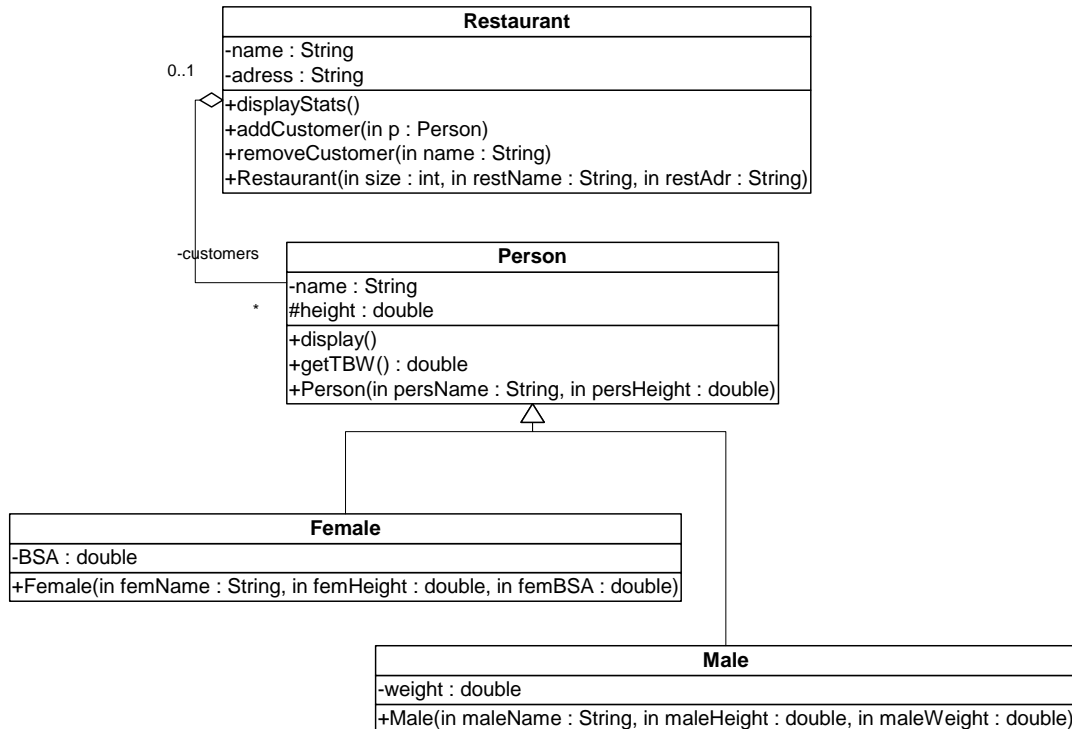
Restaurant
-name : String
-adress : String
+displayStats()
+addCustomer(in p : Person)
+removeCustomer(in name : String)
+Restaurant(in size : int, in restName : String, in restAdr : String)

0..1

-customers

*

Person
-name : String
#height : double
+display()
+getTBW() : double
+Person(in persName : String, in persHeight : double)

Female
-BSA : double
+Female(in femName : String, in femHeight : double, in femBSA : double)

Male
-weight : double
+Male(in maleName : String, in maleHeight : double, in maleWeight : double)